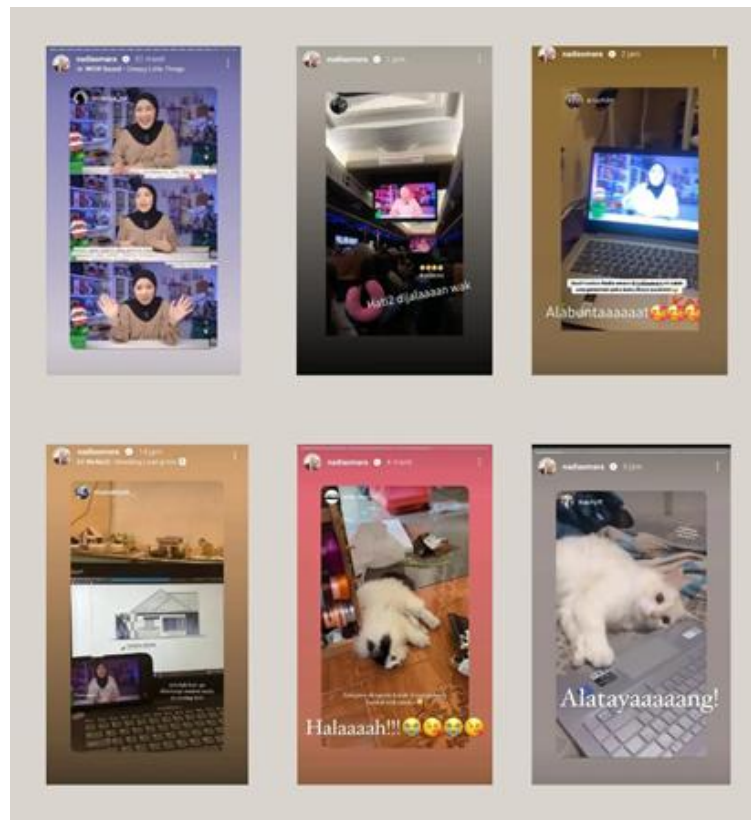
nadiaomara 53 menit
WOW Sound · Creepy Little Things

nadiaomara 1 jam

Hati2 dijalaaaan wak

nadiaomara 2 jam

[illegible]

Alabentaaaaaat

nadiaomara 14 jam
Ed Sheeran · Shivers

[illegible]

nadiaomara 8 menit

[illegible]

Halaaaah!!!

nadiaomara 3 jam

Alatayaaaaang!